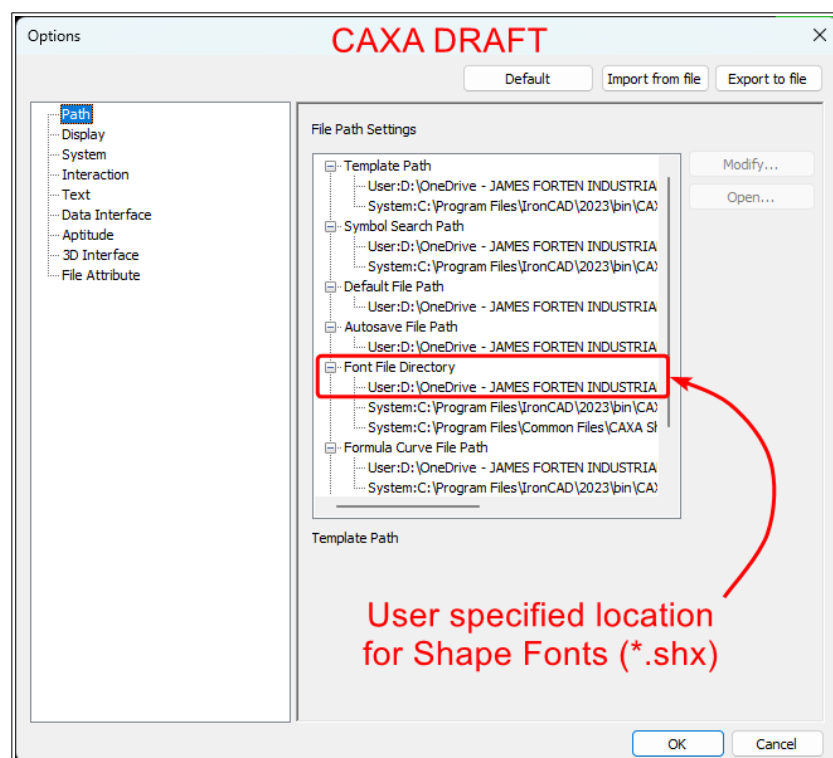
Options

CAXA DRAFT

Default
Import from file
Export to file

Path
Display
System
Interaction
Text
Data Interface
Aptitude
3D Interface
File Attribute

File Path Settings

Template Path
User:D:\OneDrive - JAMES FORTEN INDUSTRIA
System:C:\Program Files\IronCAD\2023\bin\CAX
Symbol Search Path
User:D:\OneDrive - JAMES FORTEN INDUSTRIA
System:C:\Program Files\IronCAD\2023\bin\CAX
Default File Path
User:D:\OneDrive - JAMES FORTEN INDUSTRIA
Autosave File Path
User:D:\OneDrive - JAMES FORTEN INDUSTRIA
Font File Directory
User:D:\OneDrive - JAMES FORTEN INDUSTRIA
System:C:\Program Files\IronCAD\2023\bin\CAX
System:C:\Program Files\Common Files\CAXA Sh
Formula Curve File Path
User:D:\OneDrive - JAMES FORTEN INDUSTRIA
System:C:\Program Files\IronCAD\2023\bin\CAX

Modify...
Open...

Template Path

User specified location for Shape Fonts (*.shx)

OK
Cancel